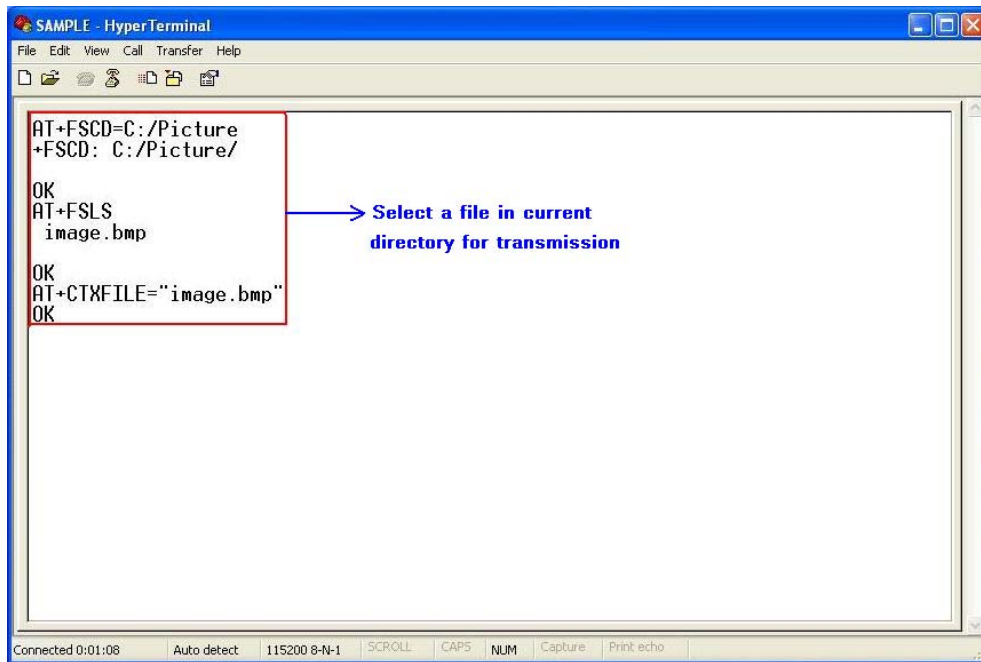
SAMPLE - HyperTerminal

File Edit View Call Transfer Help

AT+FSCD=C:/Picture
+FSCD: C:/Picture/

OK
AT+FSLS
image.bmp

OK
AT+CTXFILE="image.bmp"
OK

Select a file in current directory for transmission

Connected 0:01:08 Auto detect 115200 8-N-1 SCROLL CAPS NUM Capture Print echo